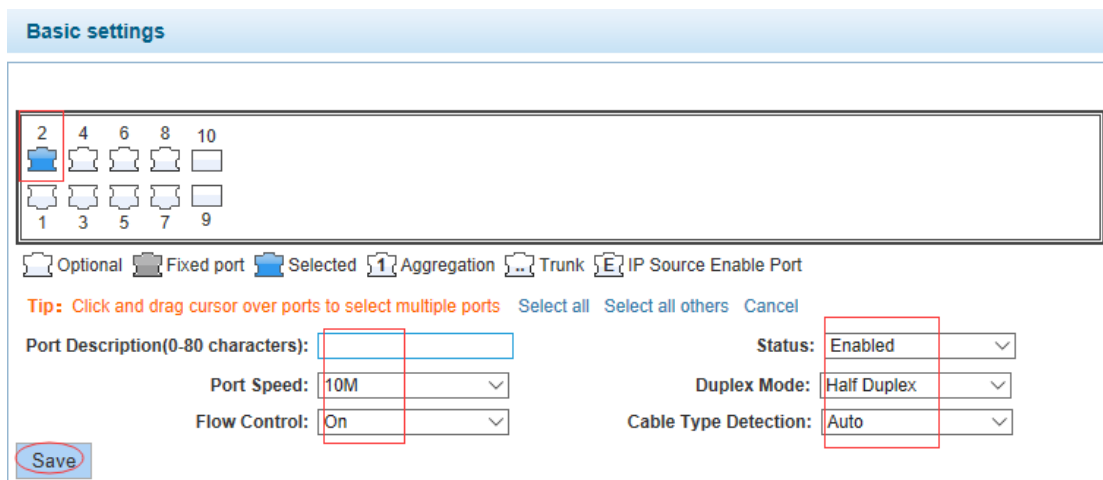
Basic settings

2 4 6 8 10

1 3 5 7 9

Optional Fixed port Selected 1 Aggregation .. Trunk E IP Source Enable Port

Tip: Click and drag cursor over ports to select multiple ports Select all Select all others Cancel

Port Description(0-80 characters):

Status: Enabled

Port Speed: 10M

Duplex Mode: Half Duplex

Flow Control: On

Cable Type Detection: Auto

Save